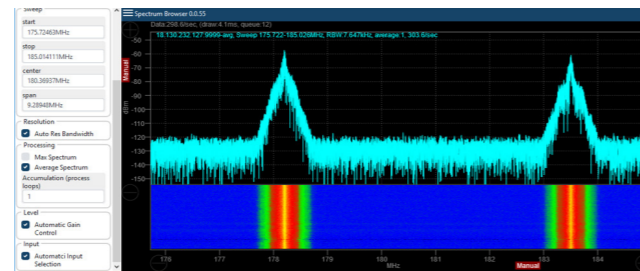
Sweep

start

175.72463MHz

stop

185.014111MHz

center

180.36937MHz

span

9.28948MHz

Resolution

Auto Res Bandwidth

Processing

Max Spectrum

Average Spectrum

Accumulation (process loops)

1

Level

Automatic Gain Control

Input

Automatci Input Selection

Spectrum Browser 0.0.55

Data 298.6/sec, (draw 4.1ms, queue 12)

18.130.232.127:9999-avg, Sweep 175.722-185.026MHz, RBW 7.547kHz, average 1, 303.6/sec

Manual

dBm

-50

-60

-70

-80

-90

-100

-110

-120

-130

-140

-150

176

177

178

179

180

181

182

183

184

MHz

Manual